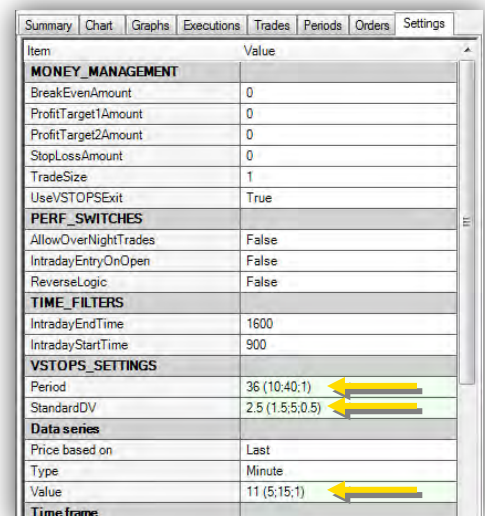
Summary | Chart | Graphs | Executions | Trades | Periods | Orders | Settings

| Item | Value |
|---|---|
| MONEY_MANAGEMENT | |
| BreakEvenAmount | 0 |
| ProfitTarget1Amount | 0 |
| ProfitTarget2Amount | 0 |
| StopLossAmount | 0 |
| TradeSize | 1 |
| UseVSTOPSExit | True |
| PERF_SWITCHES | |
| AllowOverNightTrades | False |
| IntradayEntryOnOpen | False |
| ReverseLogic | False |
| TIME_FILTERS | |
| IntradayEndTime | 1600 |
| IntradayStartTime | 900 |
| VSTOPS_SETTINGS | |
| Period | 36 (10;40;1) |
| StandardDV | 2.5 (1.5;5;0.5) |
| Data series | |
| Price based on | Last |
| Type | Minute |
| Value | 11 (5;15;1) |
| Time frame | |